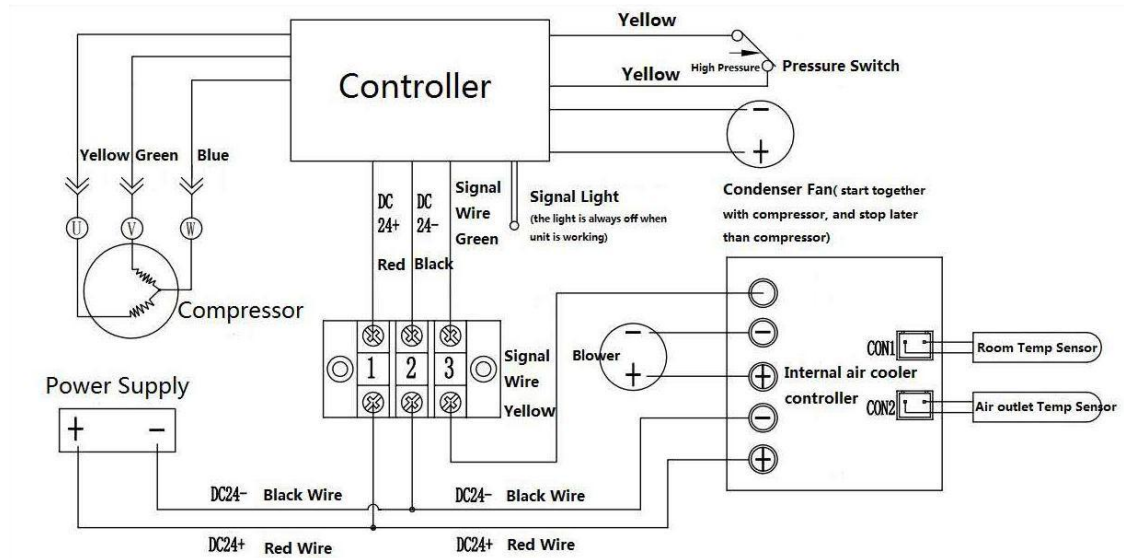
Yellow

Controller

Yellow High Pressure Pressure Switch

Yellow Green Blue

U V W

Compressor

DC 24+ Red

DC 24- Black

Signal Wire Green

Signal Light (the light is always off when unit is working)

Condenser Fan( start together with compressor, and stop later than compressor)

$-$

$+$

1 2 3

Signal Wire Yellow

Blower

$-$

$+$

Internal air cooler controller

CON1 Room Temp Sensor

CON2 Air outlet Temp Sensor

Power Supply

$+$ $-$

DC24- Black Wire

DC24- Black Wire

DC24+ Red Wire

DC24+ Red Wire